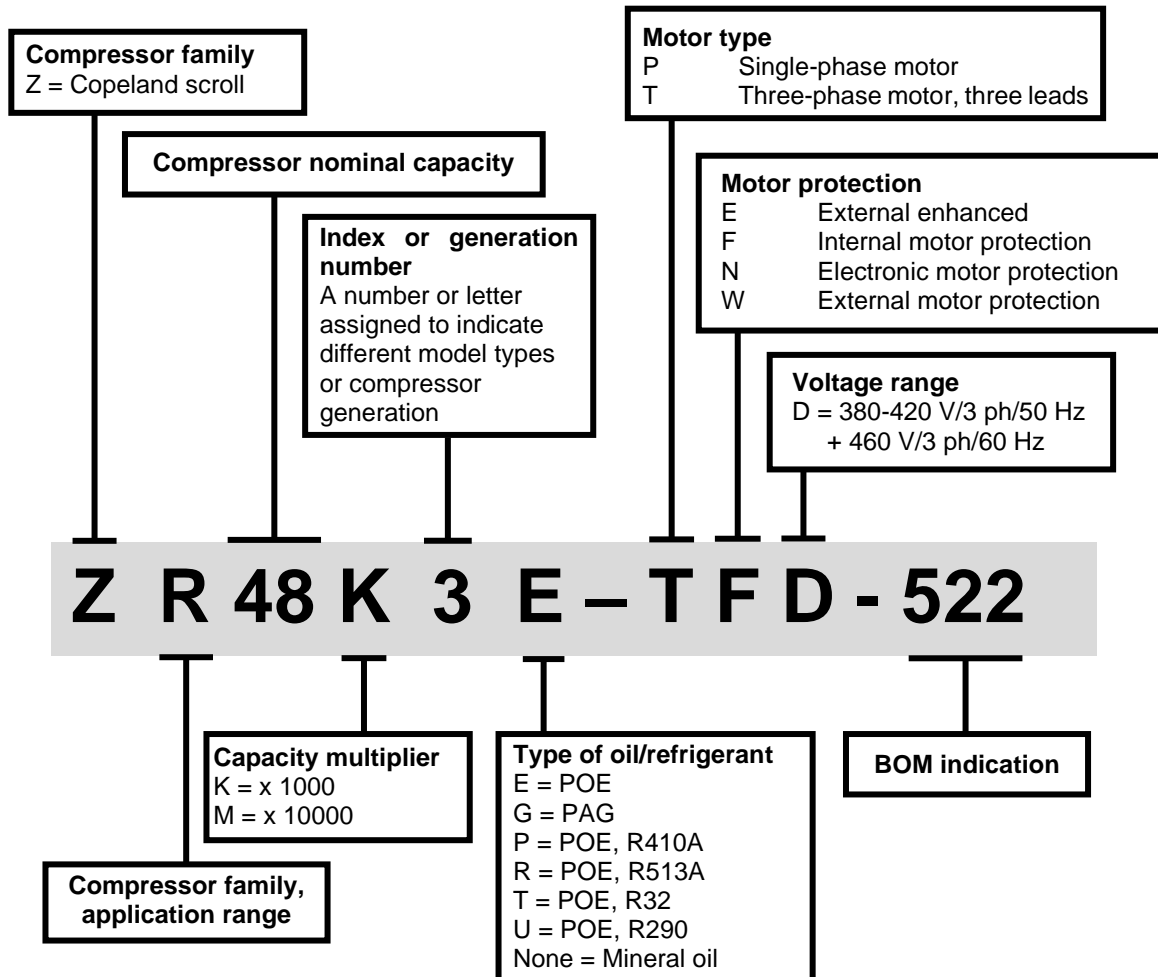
**Compressor family**
Z = Copeland scroll

**Compressor nominal capacity**

**Index or generation number**
A number or letter assigned to indicate different model types or compressor generation

**Motor type**
P Single-phase motor
T Three-phase motor, three leads

**Motor protection**
E External enhanced
F Internal motor protection
N Electronic motor protection
W External motor protection

**Voltage range**
D = 380-420 V/3 ph/50 Hz + 460 V/3 ph/60 Hz

Z R 48 K 3 E – T F D - 522

**Compressor family, application range**

**Capacity multiplier**
K = x 1000
M = x 10000

**Type of oil/refrigerant**
E = POE
G = PAG
P = POE, R410A
R = POE, R513A
T = POE, R32
U = POE, R290
None = Mineral oil

**BOM indication**